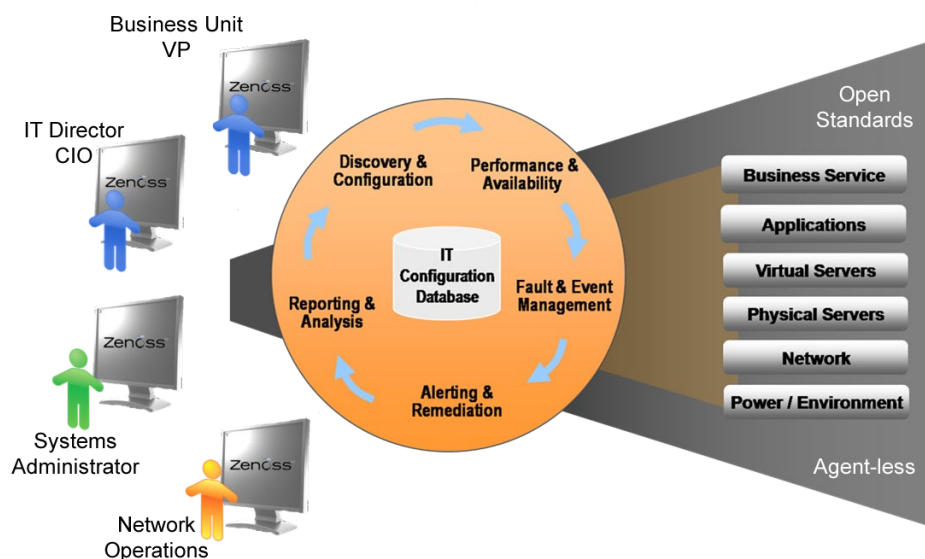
Business Unit
VP

Zenoss

IT Director
CIO

Zenoss

Zenoss

Systems
Administrator

Zenoss

Network
Operations

Discovery &
Configuration

Performance &
Availability

IT
Configuration
Database

Fault & Event
Management

Reporting &
Analysis

Alerting &
Remediation

Open
Standards

Business Service

Applications

Virtual Servers

Physical Servers

Network

Power / Environment

Agent-less